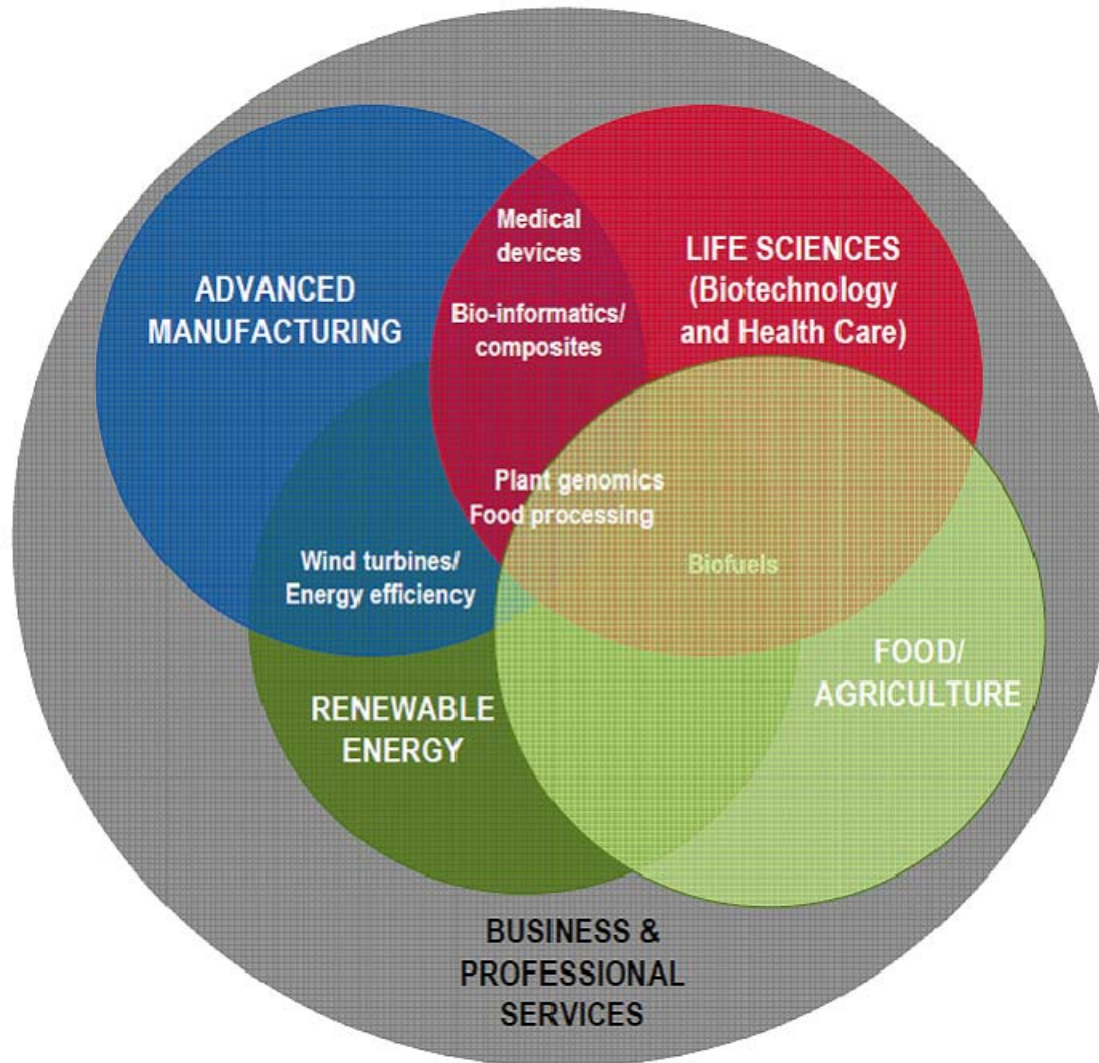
ADVANCED MANUFACTURING

Medical devices

Bio-informatics/ composites

LIFE SCIENCES (Biotechnology and Health Care)

Plant genomics Food processing

Wind turbines/ Energy efficiency

Biofuels

RENEWABLE ENERGY

FOOD/ AGRICULTURE

BUSINESS & PROFESSIONAL SERVICES